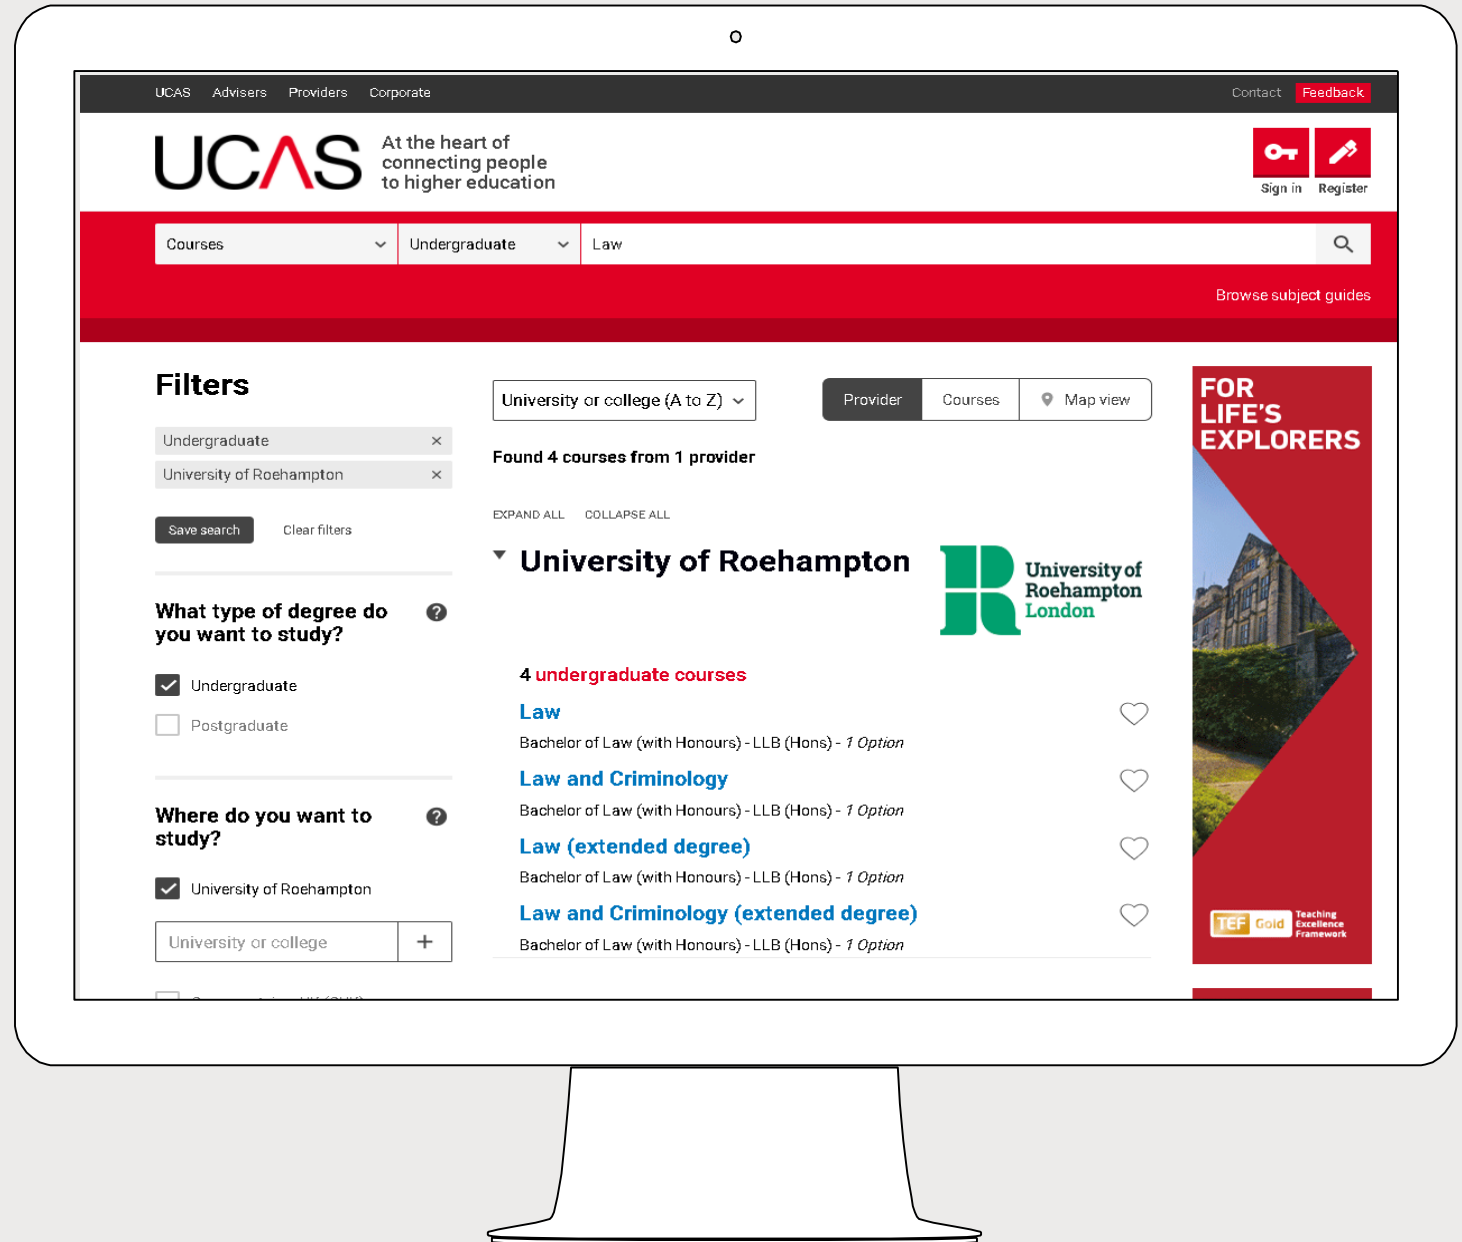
UCAS Advisers Providers Corporate Contact Feedback

UCAS At the heart of connecting people to higher education

Sign in Register

Courses Undergraduate Law

Browse subject guides

Filters

Undergraduate ×
University of Roehampton ×

Save search Clear filters

What type of degree do you want to study?

Undergraduate
Postgraduate

Where do you want to study?

University of Roehampton

University or college +

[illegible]

University or college (A to Z)

Provider Courses Map view

Found 4 courses from 1 provider

EXPAND ALL COLLAPSE ALL

University of Roehampton

University of Roehampton London

4 undergraduate courses

Law
Bachelor of Law (with Honours) - LLB (Hons) - 1 Option

Law and Criminology
Bachelor of Law (with Honours) - LLB (Hons) - 1 Option

Law (extended degree)
Bachelor of Law (with Honours) - LLB (Hons) - 1 Option

Law and Criminology (extended degree)
Bachelor of Law (with Honours) - LLB (Hons) - 1 Option

FOR LIFE'S EXPLORERS

TEF Gold Teaching Excellence Framework